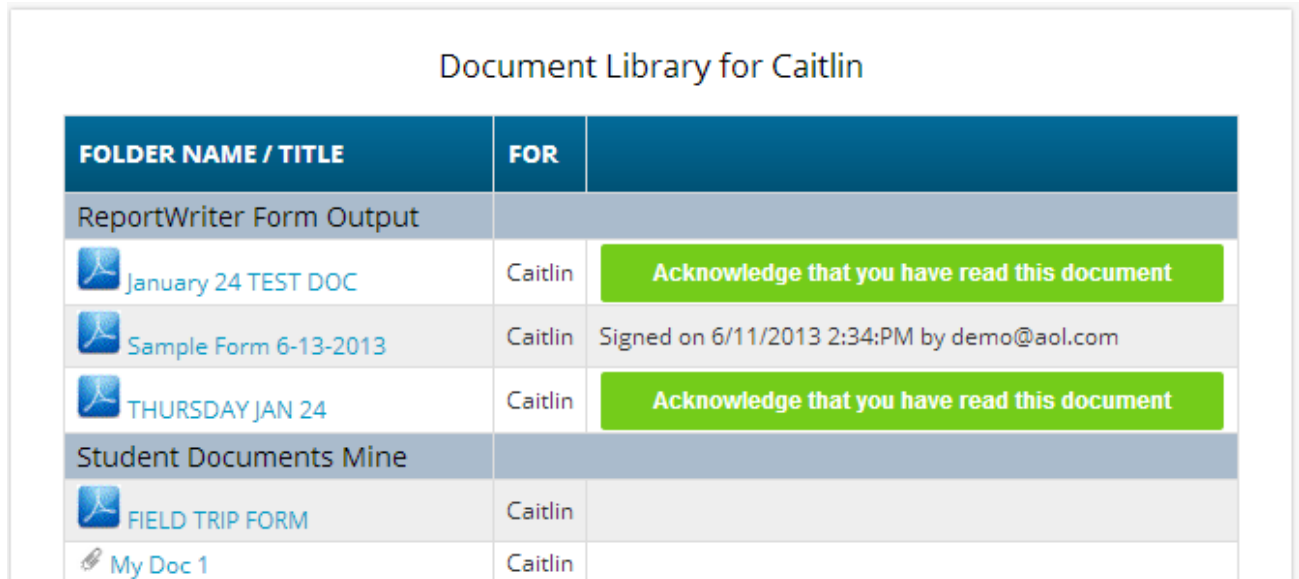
Document Library for Caitlin

| FOLDER NAME / TITLE | FOR | |
|---|---|---|
| ReportWriter Form Output | | |
| January 24 TEST DOC | Caitlin | Acknowledge that you have read this document |
| Sample Form 6-13-2013 | Caitlin | Signed on 6/11/2013 2:34:PM by demo@aol.com |
| THURSDAY JAN 24 | Caitlin | Acknowledge that you have read this document |
| Student Documents Mine | | |
| FIELD TRIP FORM | Caitlin | |
| My Doc 1 | Caitlin | |